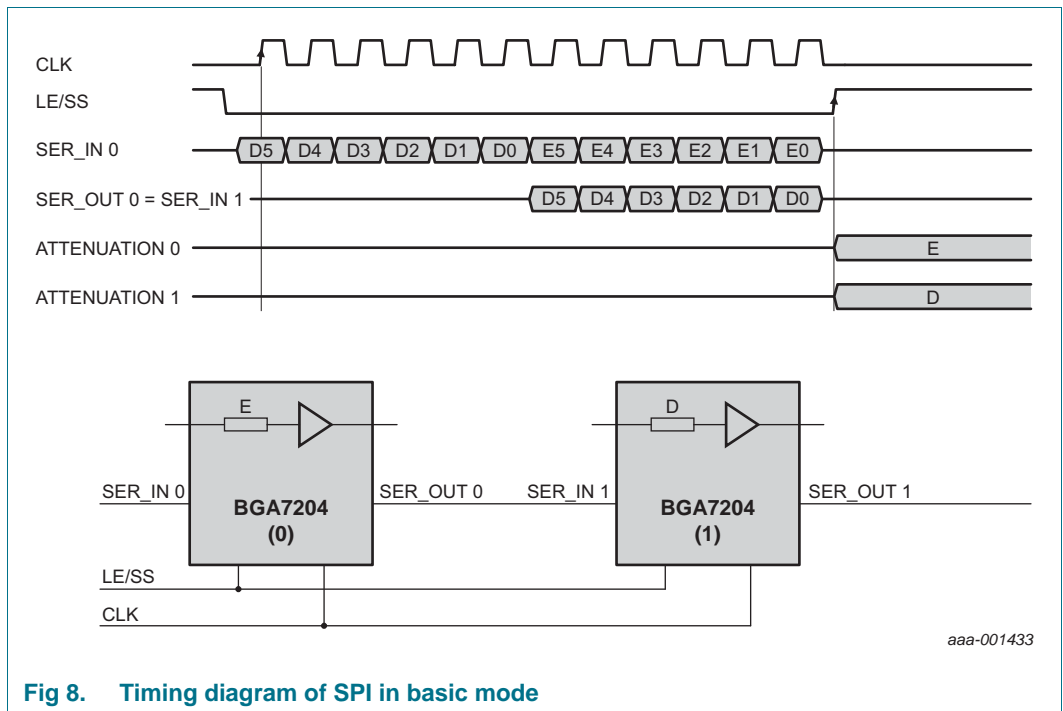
CLK

LE/SS

SER_IN 0

D5 D4 D3 D2 D1 D0 E5 E4 E3 E2 E1 E0

SER_OUT 0 = SER_IN 1

D5 D4 D3 D2 D1 D0

ATTENUATION 0

E

ATTENUATION 1

D

E

D

SER_IN 0

BGA7204 (0)

SER_OUT 0

SER_IN 1

BGA7204 (1)

SER_OUT 1

LE/SS

CLK

aaa-001433

Fig 8. Timing diagram of SPI in basic mode